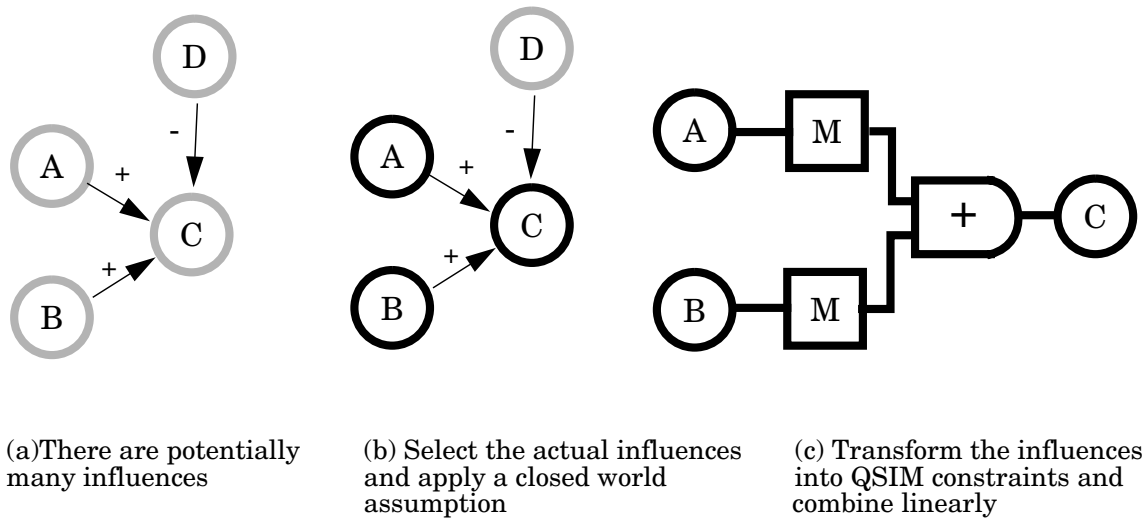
D

-

A

+

C

+

B

(a)There are potentially many influences

D

-

A

+

C

+

B

(b) Select the actual influences and apply a closed world assumption

A

M

+

C

B

M

(c) Transform the influences into QSIM constraints and combine linearly